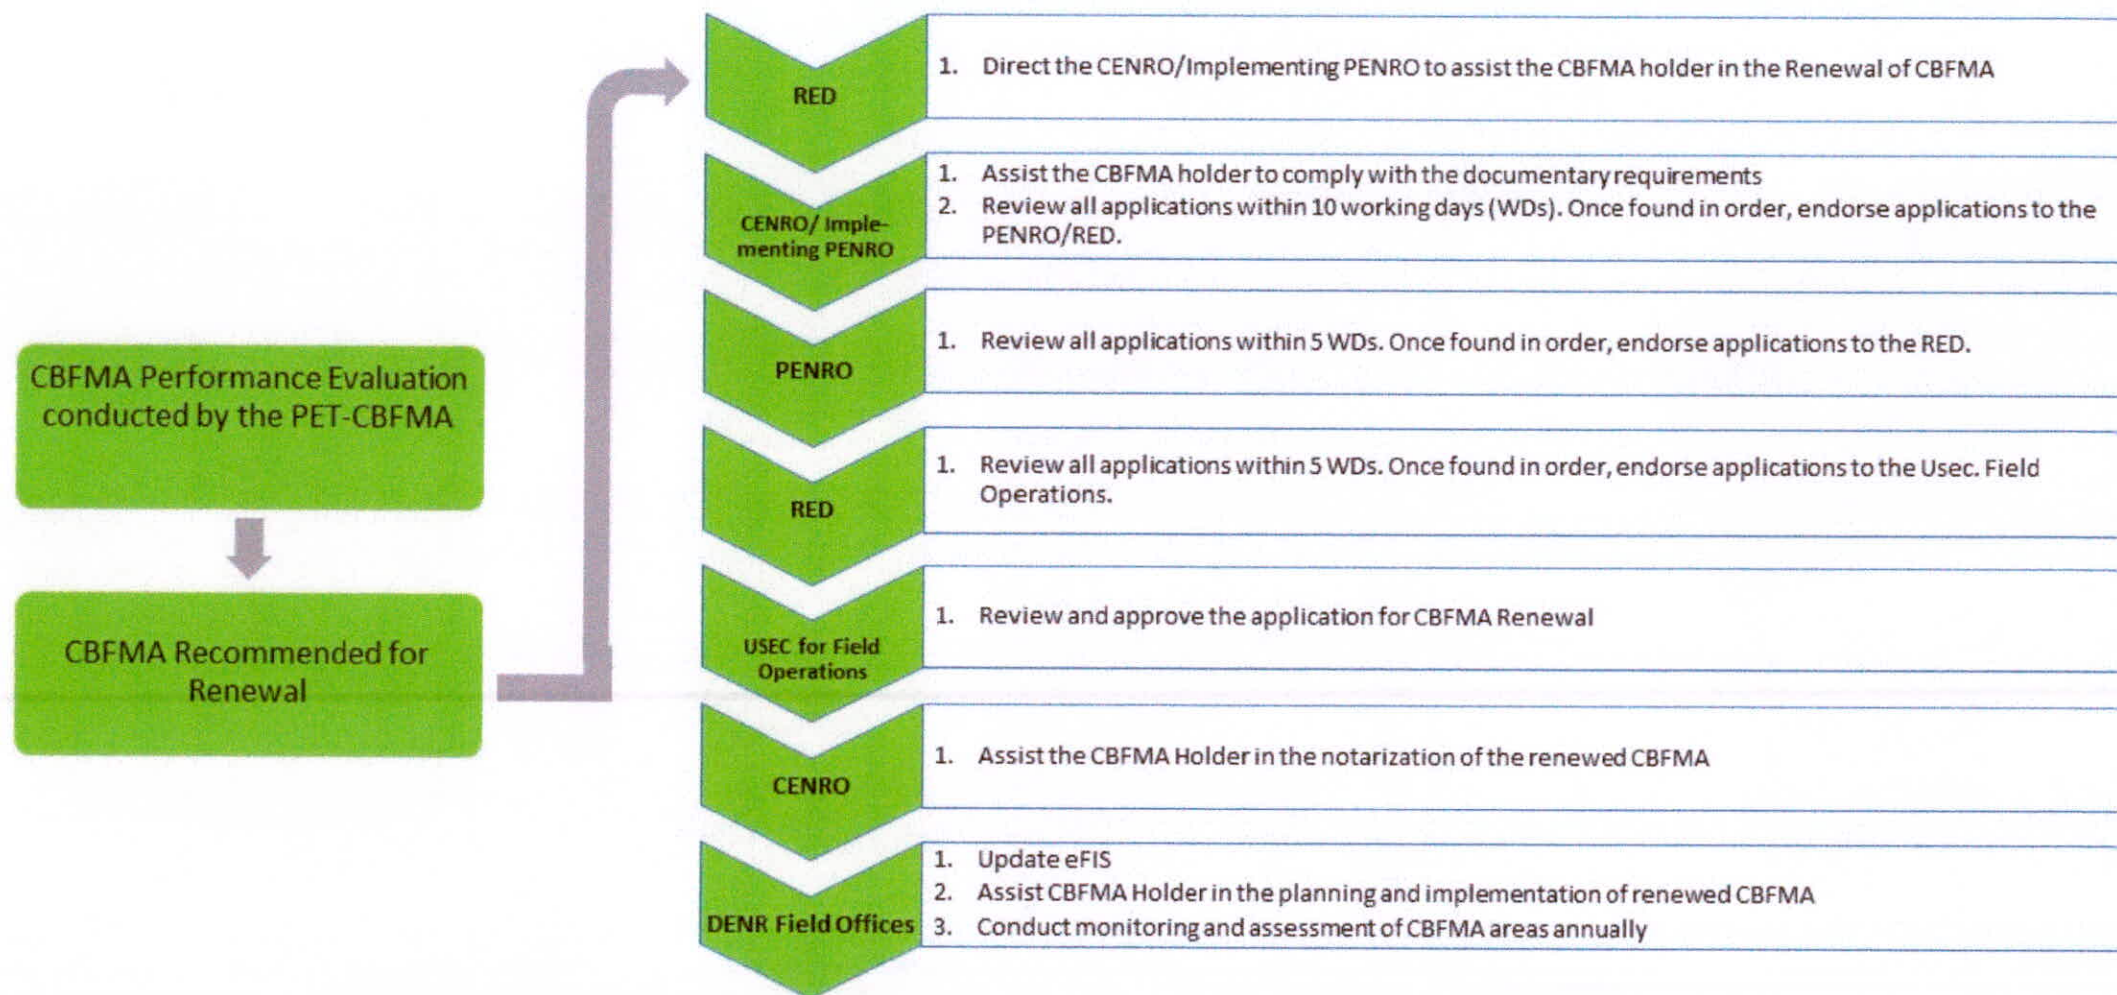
CBFMA Performance Evaluation conducted by the PET-CBFMA

CBFMA Recommended for Renewal

RED

1. Direct the CENRO/Implementing PENRO to assist the CBFMA holder in the Renewal of CBFMA

CENRO/ Implementing PENRO

1. Assist the CBFMA holder to comply with the documentary requirements
2. Review all applications within 10 working days (WDs). Once found in order, endorse applications to the PENRO/RED.

PENRO

1. Review all applications within 5 WDs. Once found in order, endorse applications to the RED.

RED

1. Review all applications within 5 WDs. Once found in order, endorse applications to the Usec. Field Operations.

USEC for Field Operations

1. Review and approve the application for CBFMA Renewal

CENRO

1. Assist the CBFMA Holder in the notarization of the renewed CBFMA

DENR Field Offices

1. Update eFIS
2. Assist CBFMA Holder in the planning and implementation of renewed CBFMA
3. Conduct monitoring and assessment of CBFMA areas annually